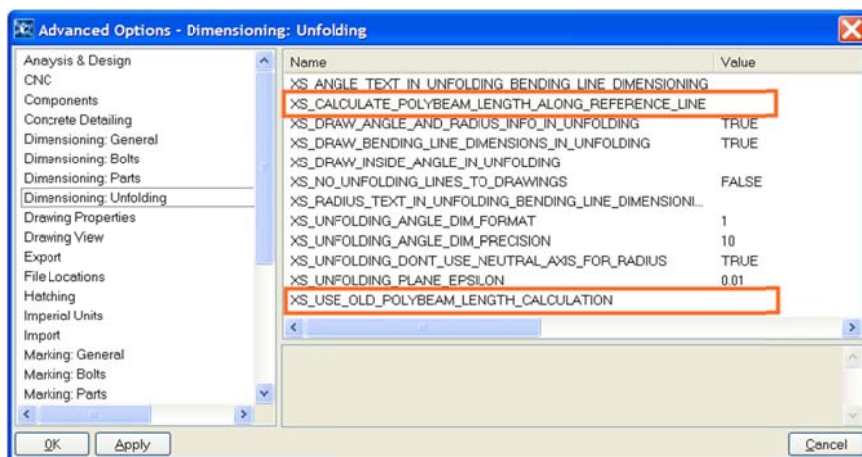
Advanced Options - Dimensioning: Unfolding

Anaysis & Design
CNC
Components
Concrete Detailing
Dimensioning: General
Dimensioning: Bolts
Dimensioning: Parts
Dimensioning: Unfolding
Drawing Properties
Drawing View
Export
File Locations
Hatching
Imperial Units
Import
Marking: General
Marking: Bolts
Marking: Parts

| Name | Value |
|---|---|
| XS_ANGLE_TEXT_IN_UNFOLDING_BENDING_LINE_DIMENSIONING | |
| XS_CALCULATE_POLYBEAM_LENGTH_ALONG_REFERENCE_LINE | |
| XS_DRAW_ANGLE_AND_RADIUS_INFO_IN_UNFOLDING | TRUE |
| XS_DRAW_BENDING_LINE_DIMENSIONS_IN_UNFOLDING | TRUE |
| XS_DRAW_INSIDE_ANGLE_IN_UNFOLDING | |
| XS_NO_UNFOLDING_LINES_TO_DRAWINGS | FALSE |
| XS_RADIUS_TEXT_IN_UNFOLDING_BENDING_LINE_DIMENSIONI... | |
| XS_UNFOLDING_ANGLE_DIM_FORMAT | 1 |
| XS_UNFOLDING_ANGLE_DIM_PRECISION | 10 |
| XS_UNFOLDING_DONT_USE_NEUTRAL_AXIS_FOR_RADIUS | TRUE |
| XS_UNFOLDING_PLANE_EPSILON | 0.01 |
| XS_USE_OLD_POLYBEAM_LENGTH_CALCULATION | |

OK
Apply
Cancel